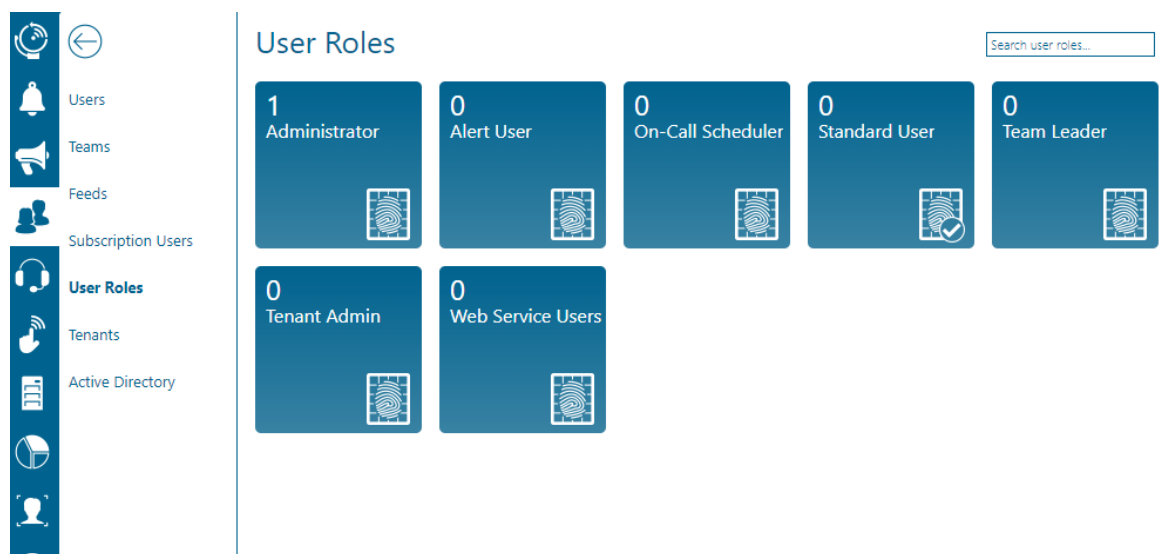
Users
Teams
Feeds
Subscription Users
User Roles
Tenants
Active Directory

User Roles

Search user roles...

1
Administrator

0
Alert User

0
On-Call Scheduler

0
Standard User

0
Team Leader

0
Tenant Admin

0
Web Service Users